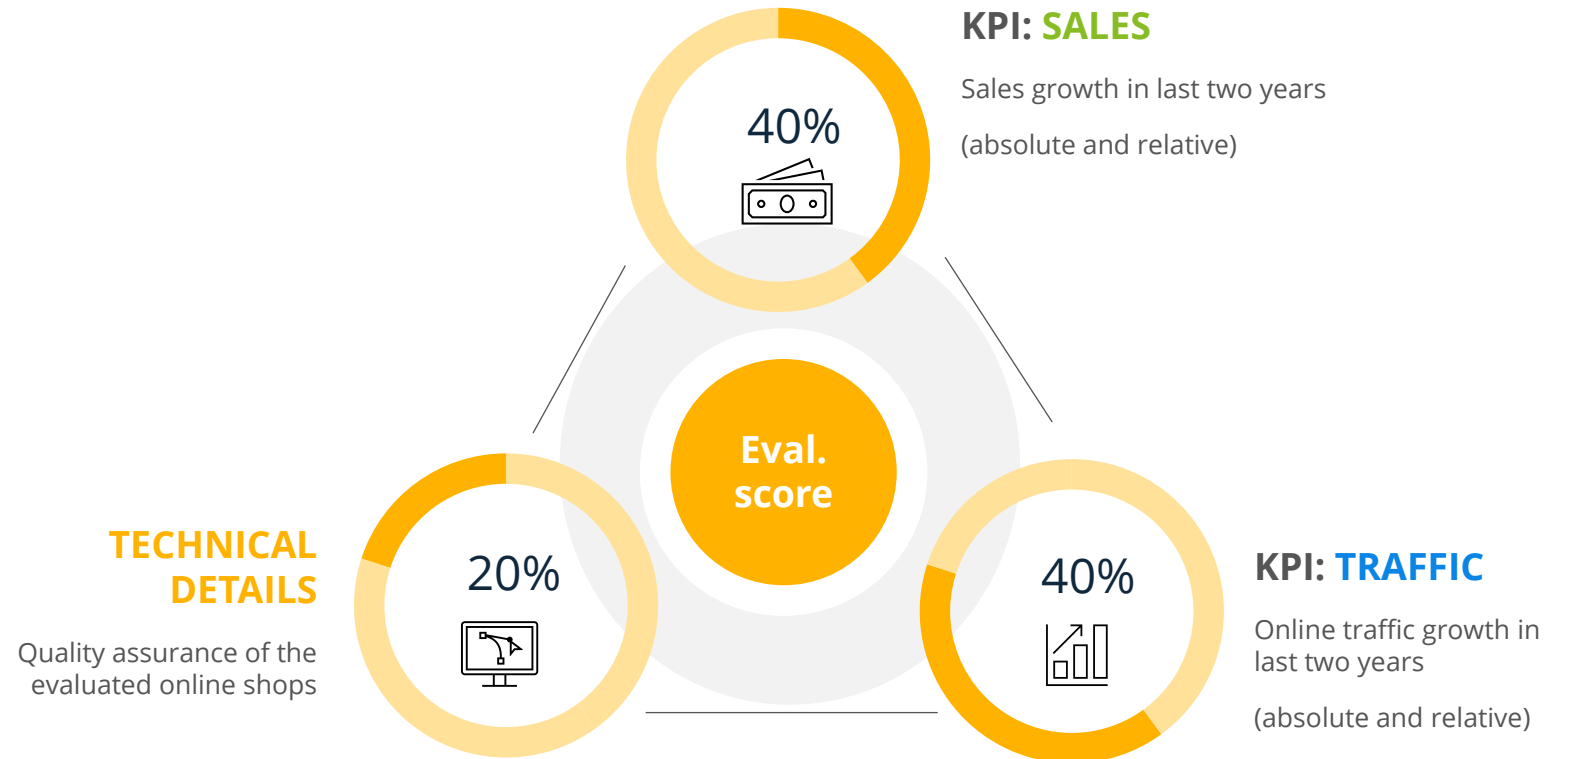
KPI: SALES

Sales growth in last two years

(absolute and relative)

40%

Eval. score

TECHNICAL DETAILS

Quality assurance of the evaluated online shops

20%

40%

KPI: TRAFFIC

Online traffic growth in last two years

(absolute and relative)